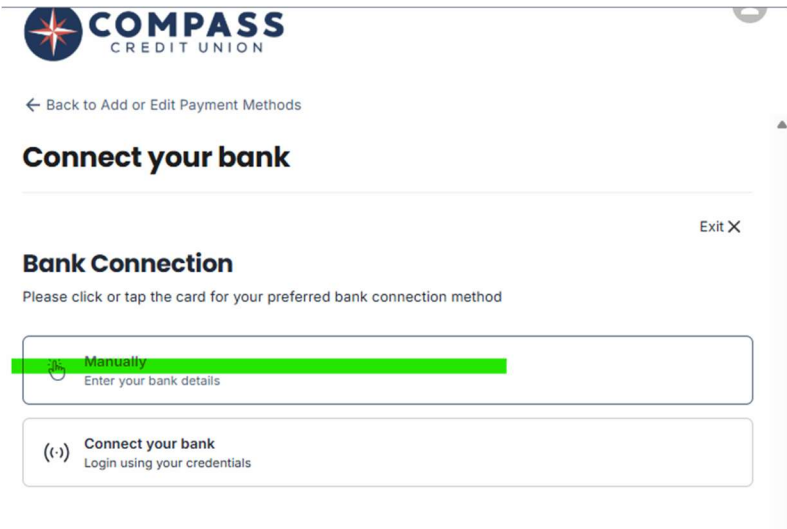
COMPASS
CREDIT UNION

← Back to Add or Edit Payment Methods

Connect your bank

Exit ✕

Bank Connection

Please click or tap the card for your preferred bank connection method

Manually
Enter your bank details

Connect your bank
Login using your credentials